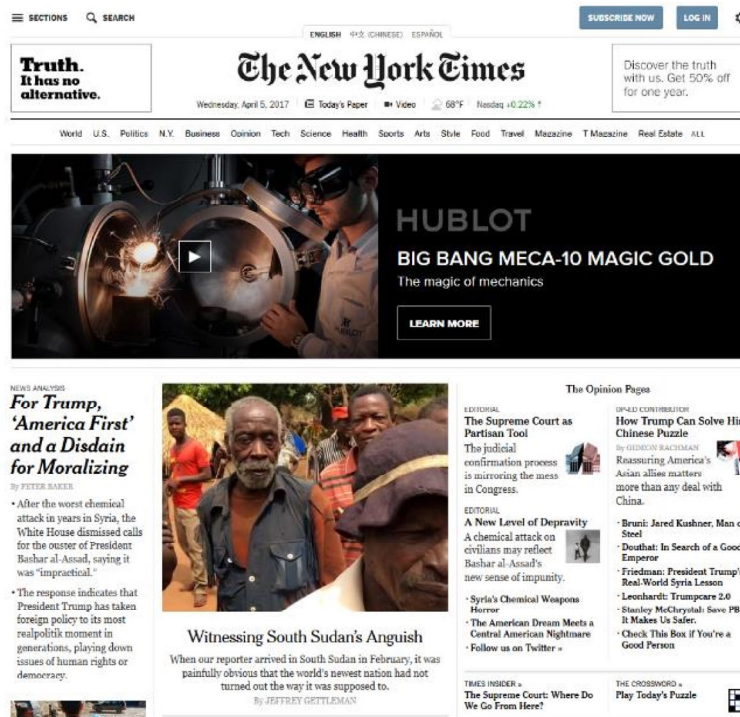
SECTIONS SEARCH

ENGLISH 中文 (CHINESE) ESPAÑOL

SUBSCRIBE NOW LOG IN

Truth. It has no alternative.

The New York Times

Wednesday, April 5, 2017 Today's Paper Video 68°F Nasdaq +0.22%

Discover the truth with us. Get 50% off for one year.

World U.S. Politics N.Y. Business Opinion Tech Science Health Sports Arts Style Food Travel Magazine T Magazine Real Estate ALL

HUBLOT

BIG BANG MECA-10 MAGIC GOLD

The magic of mechanics

LEARN MORE

NEWS ANALYSIS

For Trump, 'America First' and a Disdain for Moralizing

By PETER BAKER

• After the worst chemical attack in years in Syria, the White House dismissed calls for the ouster of President Bashar al-Assad, saying it was "impractical."

• The response indicates that President Trump has taken foreign policy to its most realpolitik moment in generations, playing down issues of human rights or democracy.

Witnessing South Sudan's Anguish

When our reporter arrived in South Sudan in February, it was painfully obvious that the world's newest nation had not turned out the way it was supposed to.

By JEFFREY GETTLEMAN

The Opinion Pages

EDITORIAL

The Supreme Court as Partisan Tool

The judicial confirmation process is mirroring the mess in Congress.

EDITORIAL

A New Level of Depravity

A chemical attack on civilians may reflect Bashar al-Assad's new sense of impunity.

• Syria's Chemical Weapons Horror

• The American Dream Meets a Central American Nightmare

• Follow us on Twitter »

OP-ED CONTRIBUTOR

How Trump Can Solve His Chinese Puzzle

By GIDEON RACHMAN

Reassuring America's Asian allies matters more than any deal with China.

• Bruni: Jared Kushner, Man of Steel

• Douthat: In Search of a Good Emperor

• Friedman: President Trump's Real-World Syria Lesson

• Leonhardt: Trumpcare 2.0

• Stanley McChrystal: Save PBS. It Makes Us Safer.

• Check This Box if You're a Good Person

TIMES INSIDER »

The Supreme Court: Where Do We Go From Here?

THE CROSSWORD »

Play Today's Puzzle